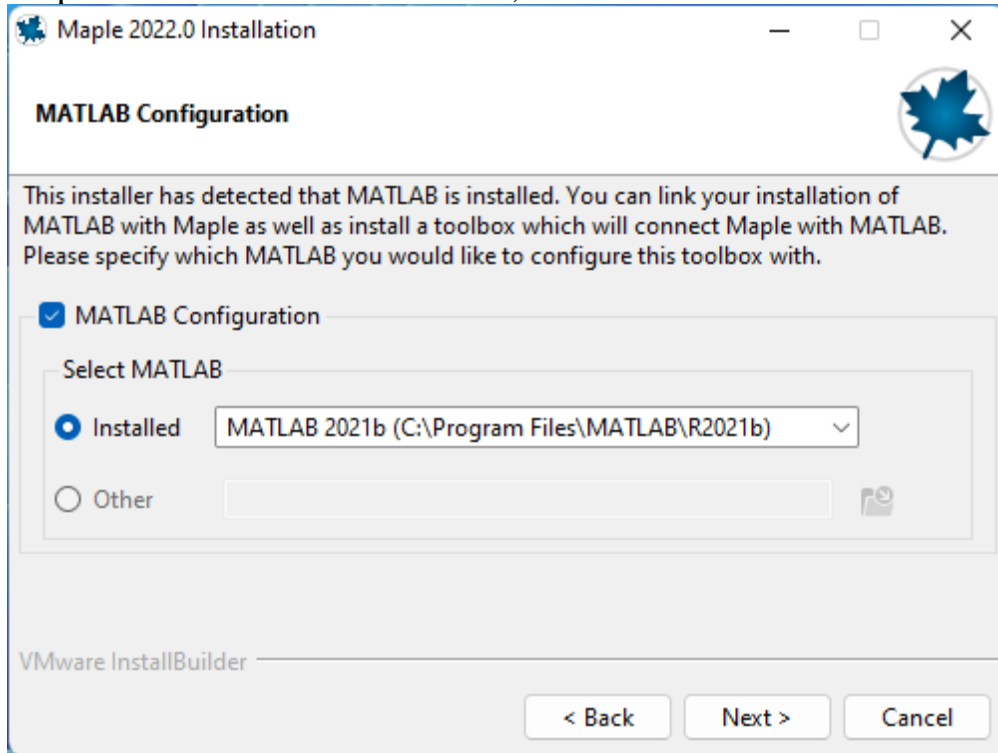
Maple 2022.0 Installation

MATLAB Configuration

This installer has detected that MATLAB is installed. You can link your installation of MATLAB with Maple as well as install a toolbox which will connect Maple with MATLAB. Please specify which MATLAB you would like to configure this toolbox with.

MATLAB Configuration

Select MATLAB

Installed MATLAB 2021b (C:\Program Files\MATLAB\R2021b)

Other

VMware InstallBuilder

< Back Next > Cancel